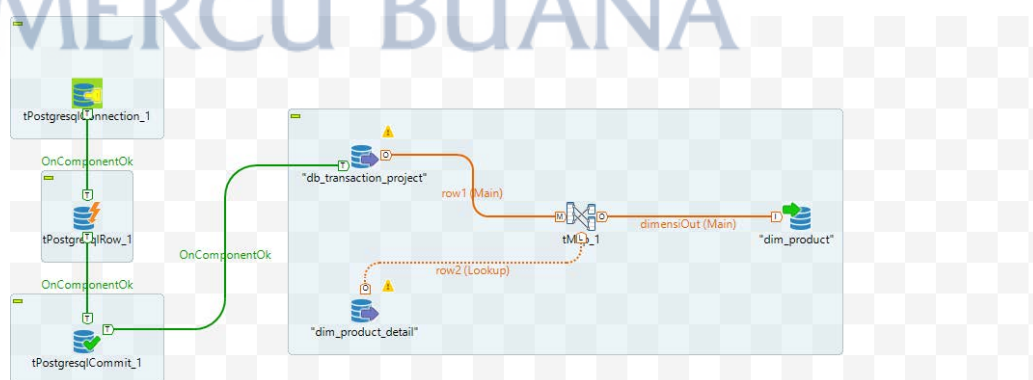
MERCU BUANA

tPostgresqlConnection_1

OnComponentOk

tPostgresqlRow_1

OnComponentOk

tPostgresqlCommit_1

OnComponentOk

"db_transaction_project"

row1 (Main)

tMap_1

dimensiOut (Main)

"dim_product"

row2 (Lookup)

"dim_product_detail"